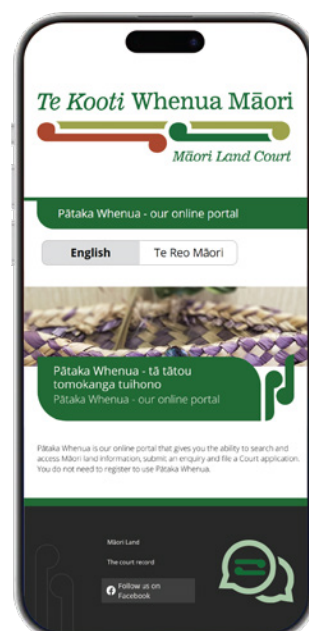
Te Kooti Whenua Māori

Māori Land Court

Pātaka Whenua - our online portal

English

Te Reo Māori

Pātaka Whenua - tā tātou tomokanga tuihono

Pātaka Whenua - our online portal

Pātaka Whenua is our online portal that gives you the ability to search and access Māori land information, submit an enquiry and file a Court application. You do not need to register to use Pātaka Whenua.

Māori Land

The court record

Follow us on Facebook